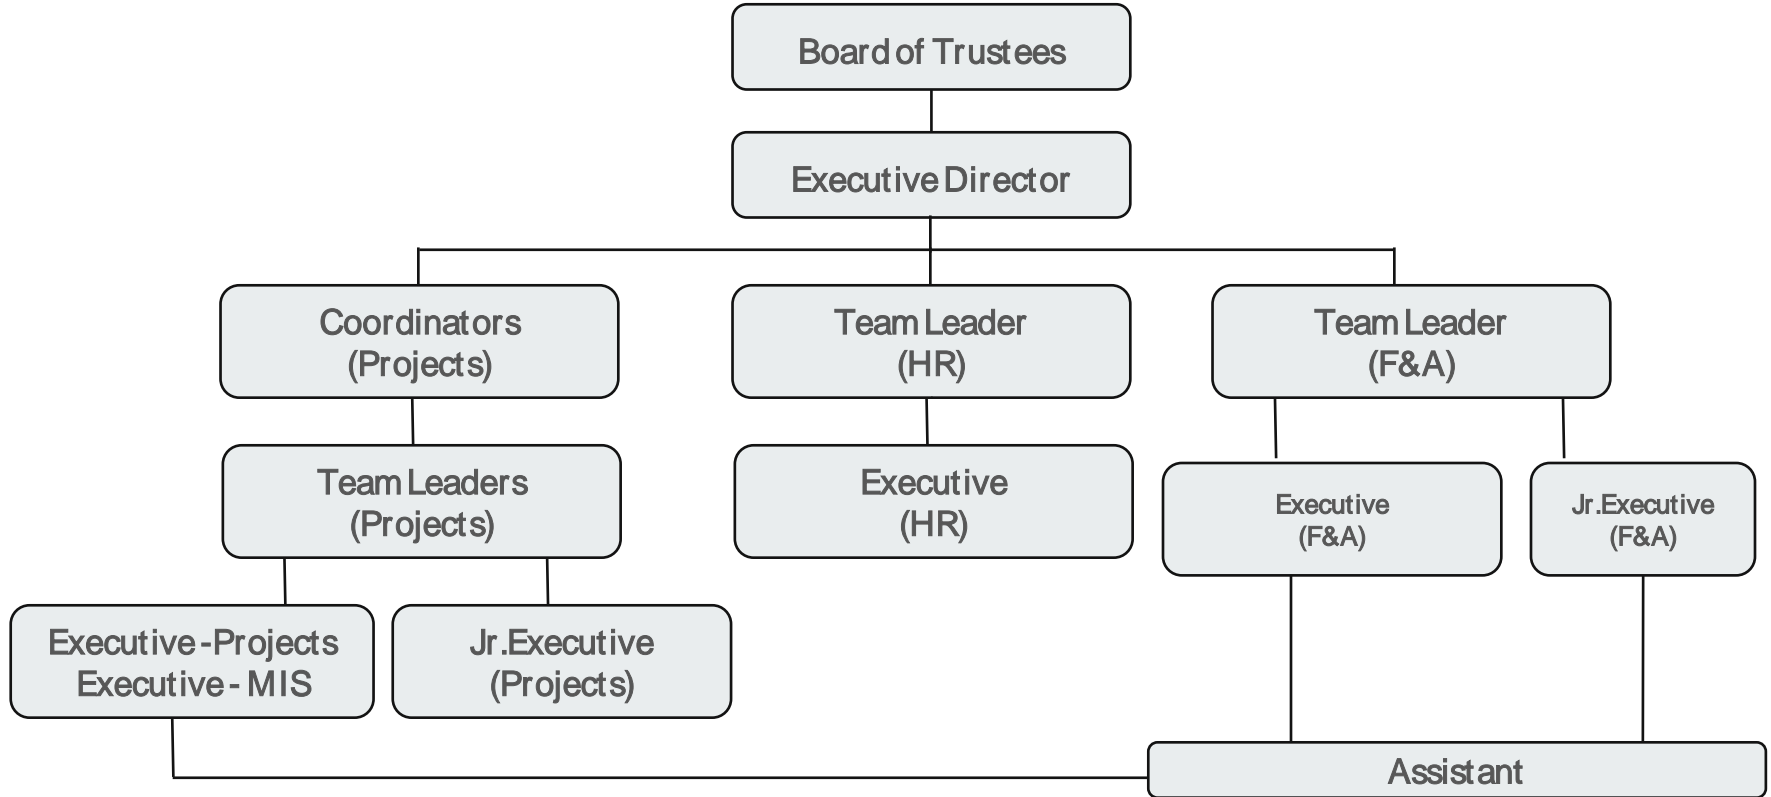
Board of Trustees

Executive Director

Coordinators
(Projects)

Team Leader
(HR)

Team Leader
(F&A)

Team Leaders
(Projects)

Executive
(HR)

Executive
(F&A)

Jr.Executive
(F&A)

Executive -Projects
Executive - MIS

Jr.Executive
(Projects)

Assistant